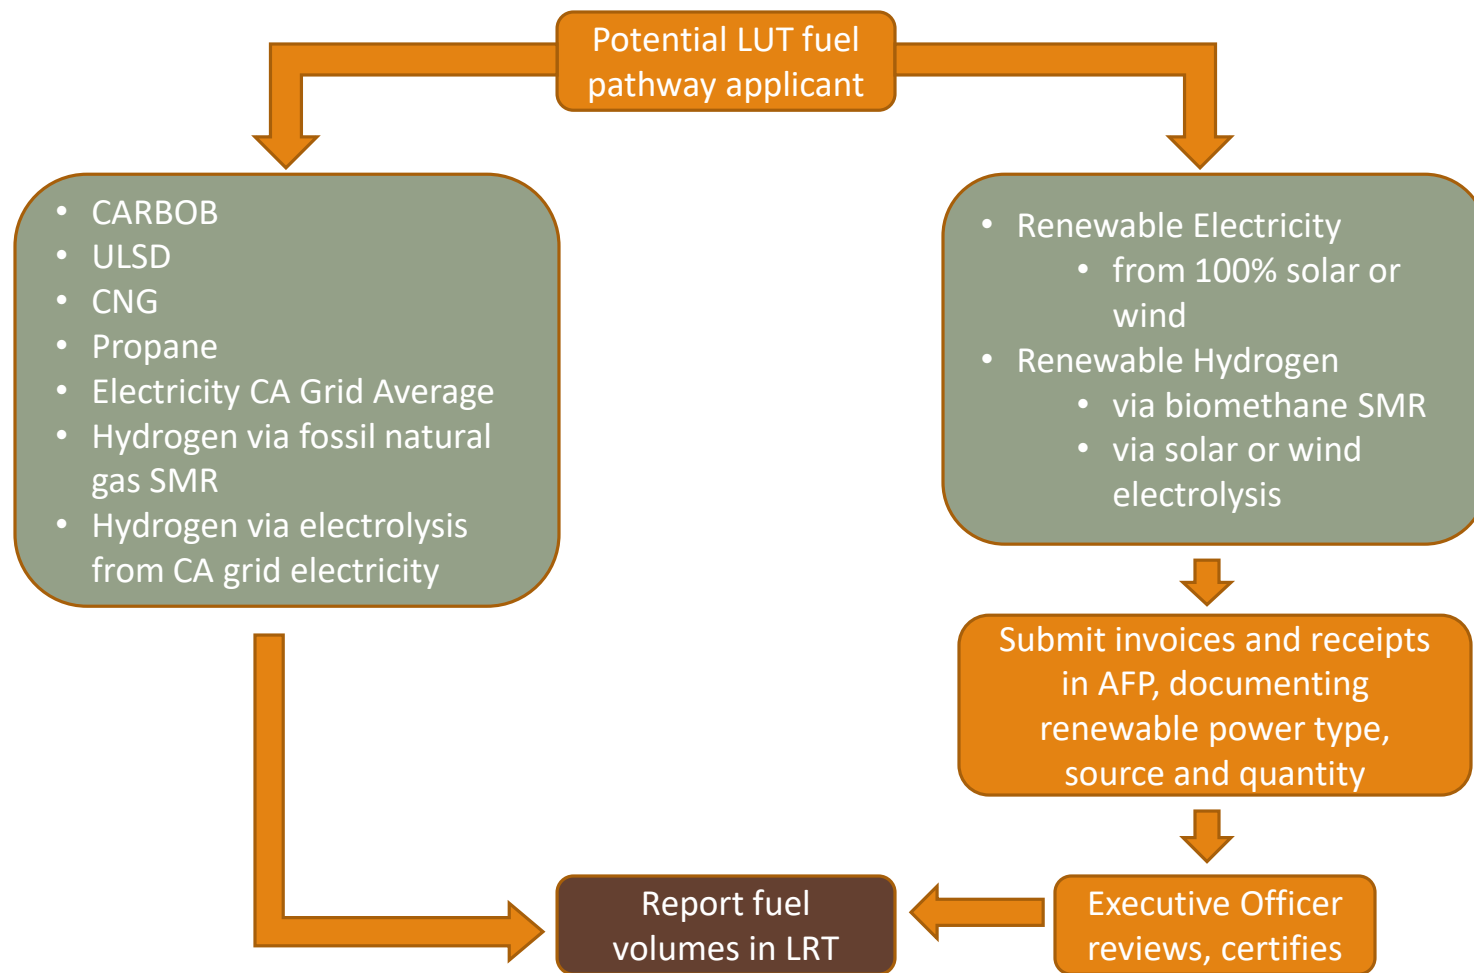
Potential LUT fuel pathway applicant

- CARBOB
- ULSD
- CNG
- Propane
- Electricity CA Grid Average
- Hydrogen via fossil natural gas SMR
- Hydrogen via electrolysis from CA grid electricity

- Renewable Electricity
  - from 100% solar or wind
- Renewable Hydrogen
  - via biomethane SMR
  - via solar or wind electrolysis

Submit invoices and receipts in AFP, documenting renewable power type, source and quantity

Executive Officer reviews, certifies

Report fuel volumes in LRT